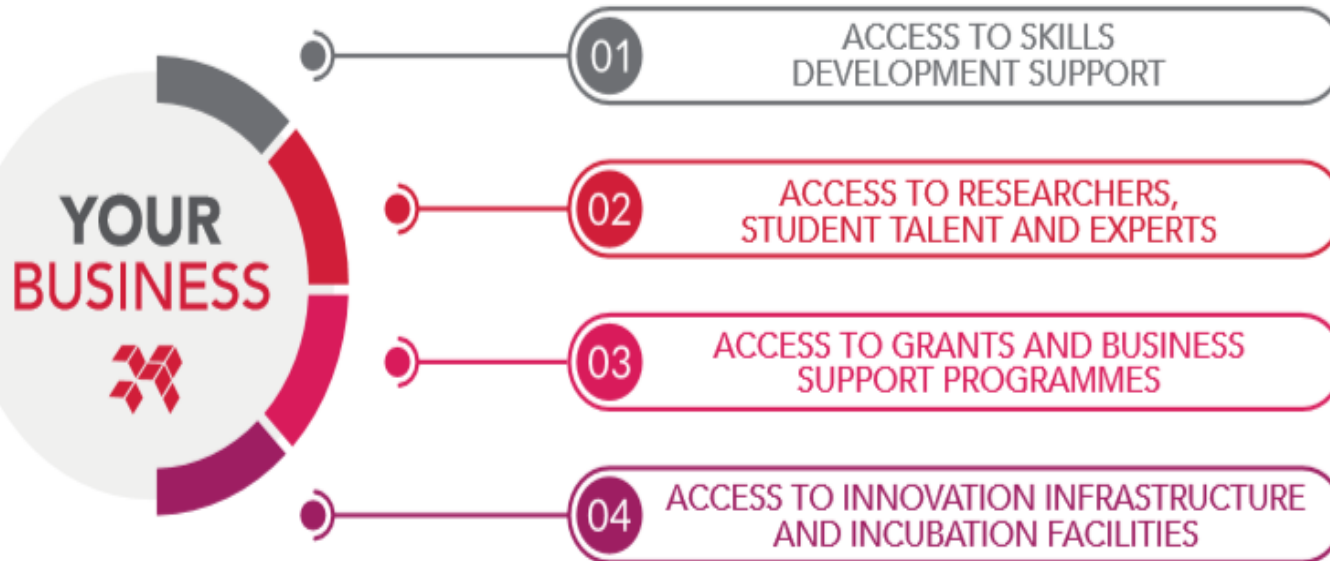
YOUR BUSINESS

01 ACCESS TO SKILLS DEVELOPMENT SUPPORT

02 ACCESS TO RESEARCHERS, STUDENT TALENT AND EXPERTS

03 ACCESS TO GRANTS AND BUSINESS SUPPORT PROGRAMMES

04 ACCESS TO INNOVATION INFRASTRUCTURE AND INCUBATION FACILITIES